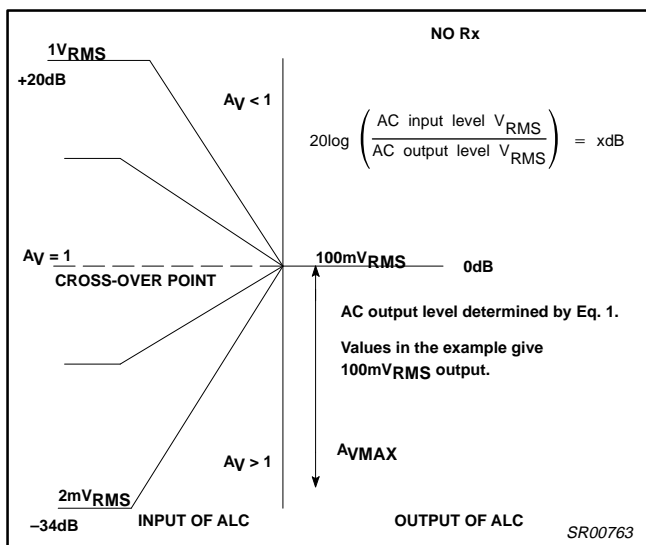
NO Rx

$1V_{RMS}$

+20dB

$A_V < 1$

$20\log\left(\frac{\text{AC input level } V_{RMS}}{\text{AC output level } V_{RMS}}\right) = \text{xdB}$

$A_V = 1$

CROSS-OVER POINT

$100mV_{RMS}$

0dB

AC output level determined by Eq. 1.

Values in the example give $100mV_{RMS}$ output.

$A_V > 1$

$A_{VMAX}$

$2mV_{RMS}$

–34dB

INPUT OF ALC

OUTPUT OF ALC

SR00763